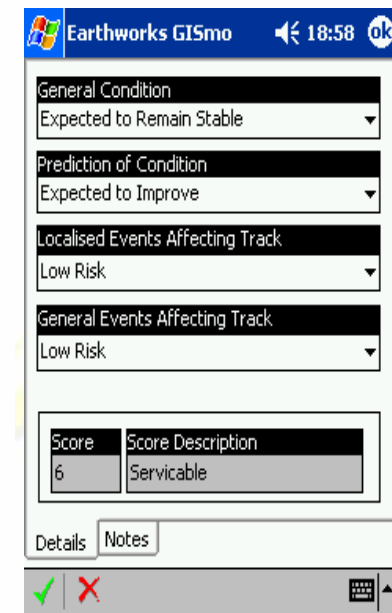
Earthworks GISmo 18:58 ok

General Condition
Expected to Remain Stable

Prediction of Condition
Expected to Improve

Localised Events Affecting Track
Low Risk

General Events Affecting Track
Low Risk

| Score | Score Description |
|---|---|
| 6 | Servicable |

Details Notes